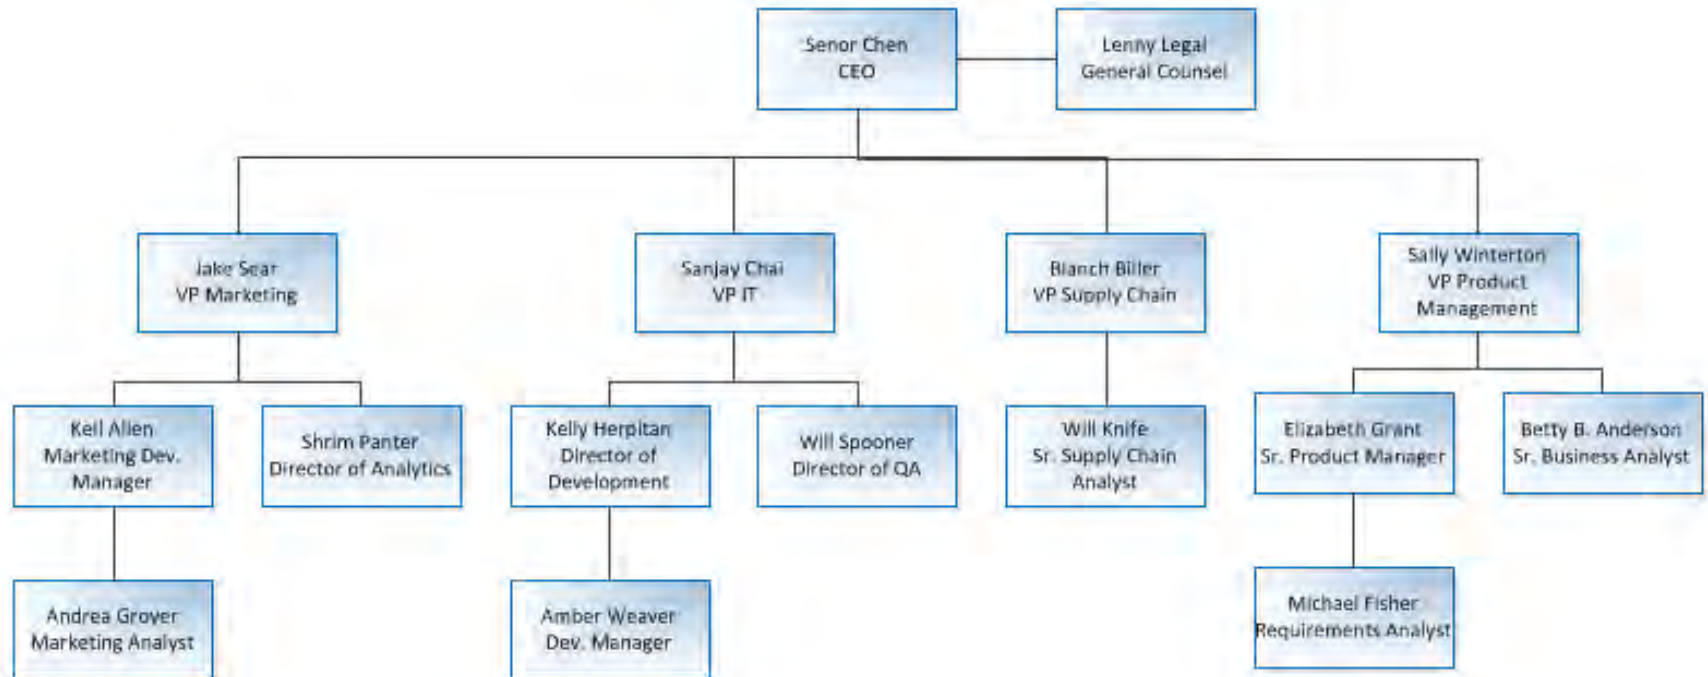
Senor Chen
CEO

Lenny Legal
General Counsel

Jake Sear
VP Marketing

Sanjay Chai
VP IT

Blanch Biller
VP Supply Chain

Sally Winterton
VP Product Management

Keil Allen
Marketing Dev. Manager

Shrim Panter
Director of Analytics

Kelly Herpitan
Director of Development

Will Spooner
Director of QA

Will Knife
Sr. Supply Chain Analyst

Elizabeth Grant
Sr. Product Manager

Betty B. Anderson
Sr. Business Analyst

Andrea Grover
Marketing Analyst

Amber Weaver
Dev. Manager

Michael Fisher
Requirements Analyst